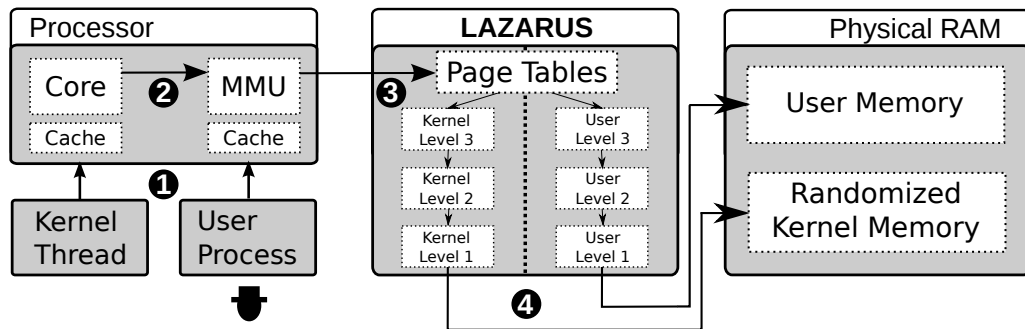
Processor

Core

Cache

❷

MMU

Cache

❶

Kernel Thread

User Process

LAZARUS

Page Tables

❸

Kernel Level 3

Kernel Level 2

Kernel Level 1

User Level 3

User Level 2

User Level 1

❹

Physical RAM

User Memory

Randomized Kernel Memory